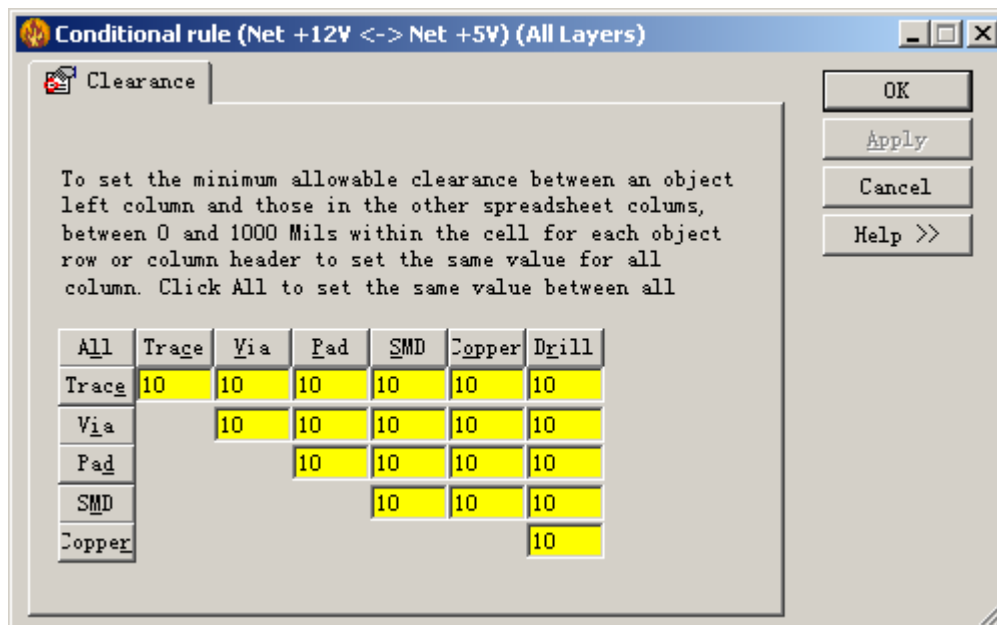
Conditional rule (Net +12V <-> Net +5V) (All Layers)

Clearance

OK

Apply

Cancel

Help >>

To set the minimum allowable clearance between an object left column and those in the other spreadsheet colums, between 0 and 1000 Mils within the cell for each object row or column header to set the same value for all column. Click All to set the same value between all

| All | Trace | Via | Pad | SMD | Copper | Drill |
|---|---|---|---|---|---|---|
| Trace | 10 | 10 | 10 | 10 | 10 | 10 |
| Via | | 10 | 10 | 10 | 10 | 10 |
| Pad | | | 10 | 10 | 10 | 10 |
| SMD | | | | 10 | 10 | 10 |
| Copper | | | | | | 10 |